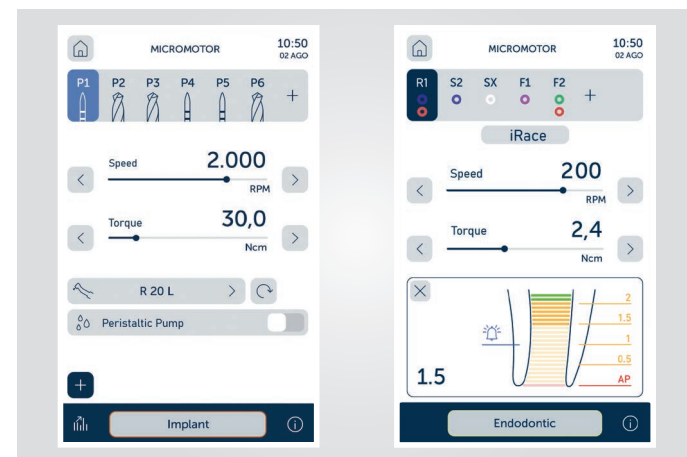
MICROMOTOR 10:50 02 AGO

P1 P2 P3 P4 P5 P6 +

Speed 2.000 RPM

Torque 30,0 Ncm

R 20 L

Peristaltic Pump

+

Implant

MICROMOTOR 10:50 02 AGO

R1 S2 SX F1 F2 +

iRace

Speed 200 RPM

Torque 2,4 Ncm

2
1.5
1
0.5
AP

1.5

Endodontic